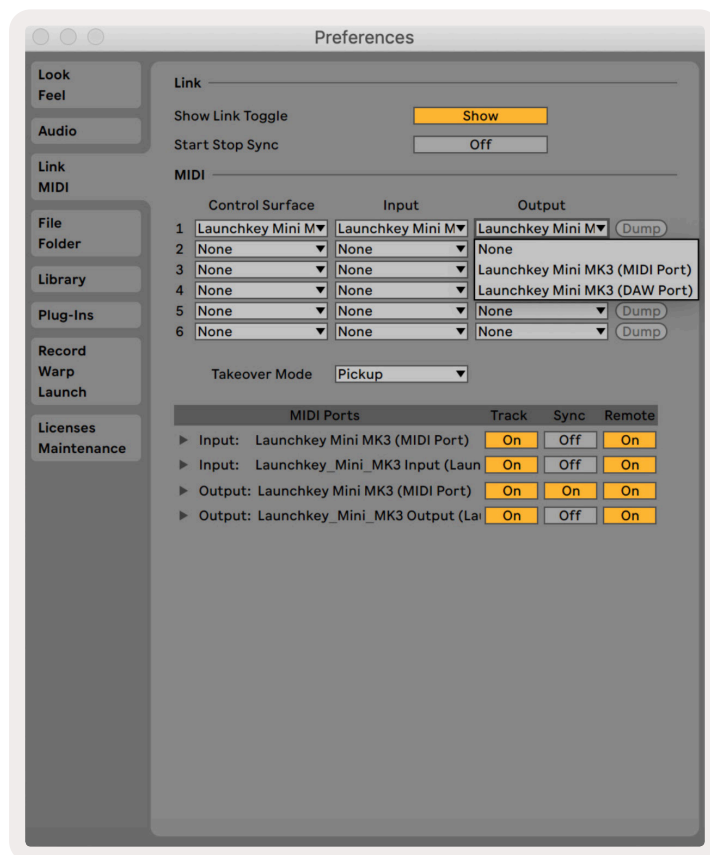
Preferences

Look
Feel

Audio

Link
MIDI

File
Folder

Library

Plug-Ins

Record
Warp
Launch

Licenses
Maintenance

Link

Show Link Toggle Show

Start Stop Sync Off

MIDI

| | Control Surface | Input | Output | |
|---|---|---|---|---|
| 1 | Launchkey Mini M | Launchkey Mini M | Launchkey Mini M | Dump |
| 2 | None | None | None | |
| 3 | None | None | Launchkey Mini MK3 (MIDI Port) | |
| 4 | None | None | Launchkey Mini MK3 (DAW Port) | |
| 5 | None | None | None | Dump |
| 6 | None | None | None | Dump |

Takeover Mode Pickup

| MIDI Ports | Track | Sync | Remote |
|---|---|---|---|
| ▶ Input: Launchkey Mini MK3 (MIDI Port) | On | Off | On |
| ▶ Input: Launchkey_Mini_MK3 Input (Laun | On | Off | On |
| ▶ Output: Launchkey Mini MK3 (MIDI Port) | On | On | On |
| ▶ Output: Launchkey_Mini_MK3 Output (La | On | Off | On |